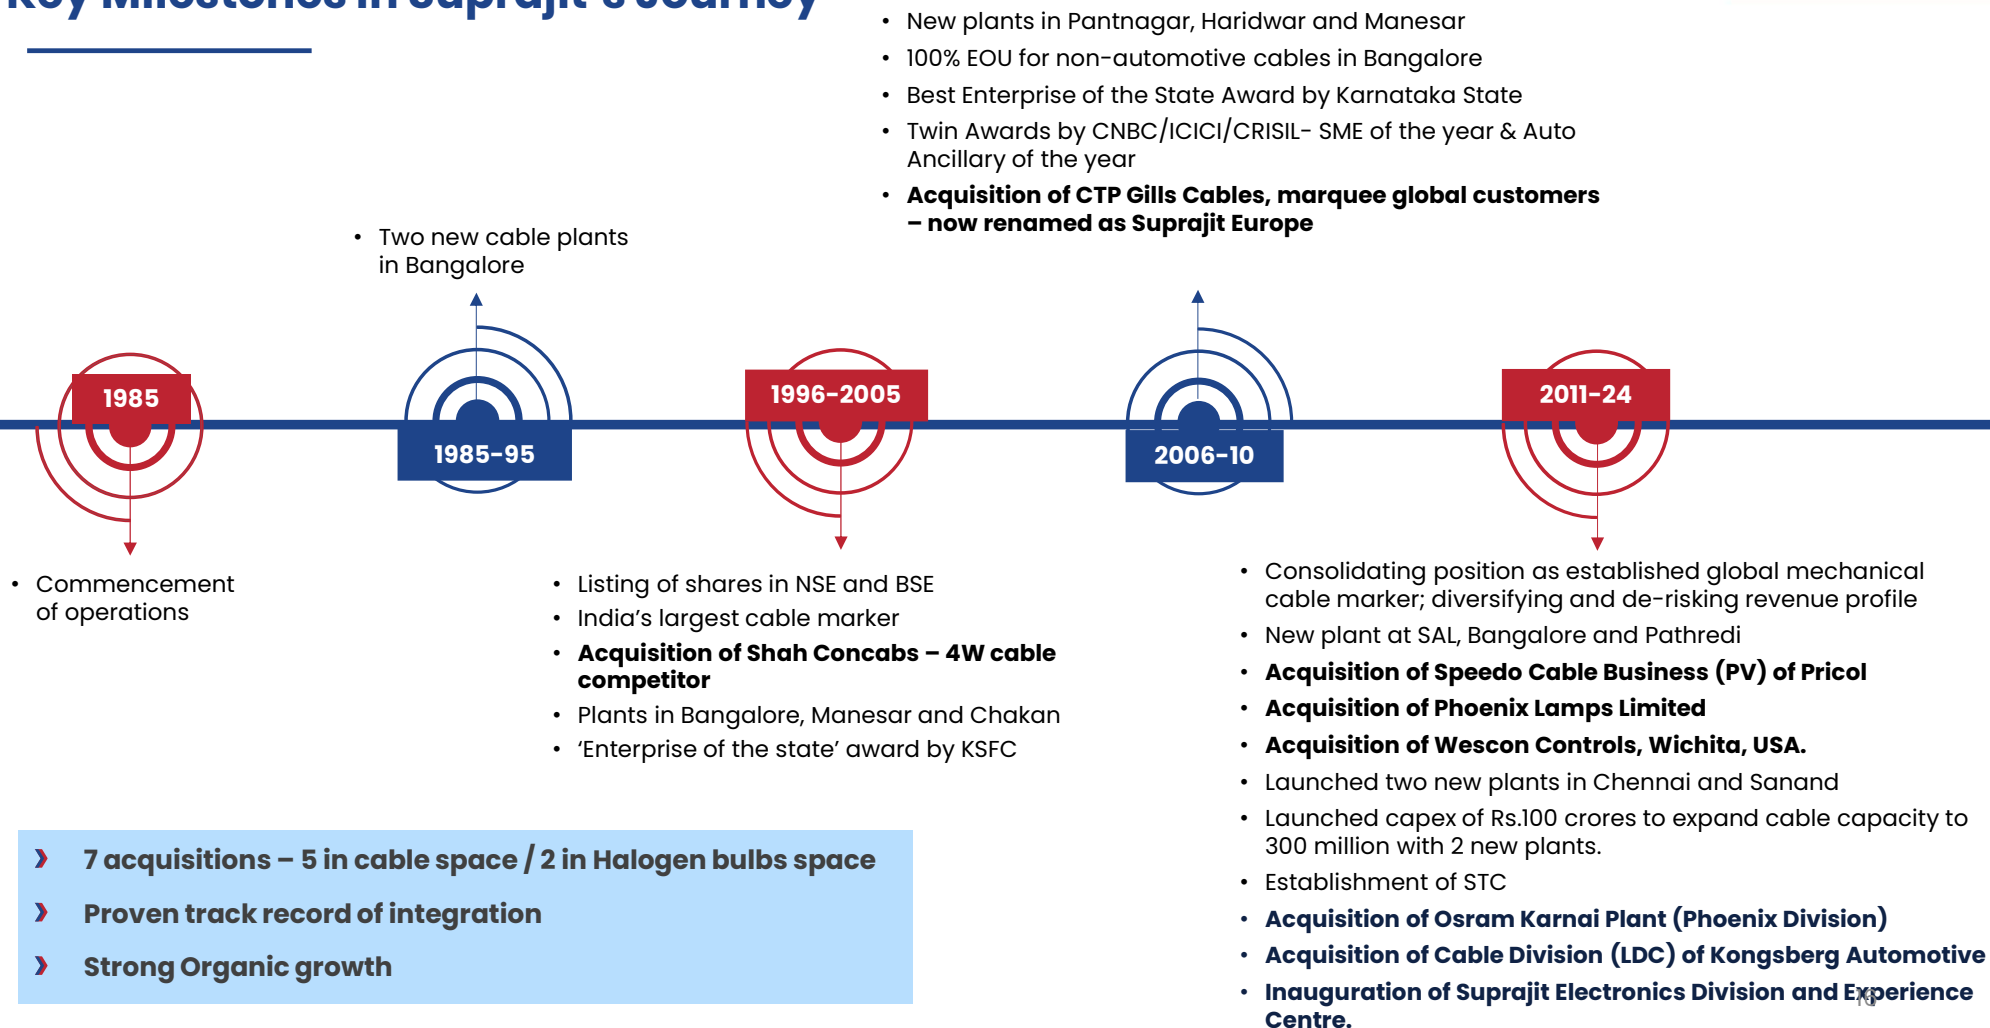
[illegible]

- New plants in Pantnagar, Haridwar and Manesar
- 100% EOU for non-automotive cables in Bangalore
- Best Enterprise of the State Award by Karnataka State
- Twin Awards by CNBC/ICICI/CRISIL- SME of the year & Auto Ancillary of the year
- **Acquisition of CTP Gills Cables, marquee global customers – now renamed as Suprajit Europe**

- Two new cable plants in Bangalore

1985

1985-95

1996-2005

2006-10

2011-24

- Commencement of operations

- Listing of shares in NSE and BSE
- India's largest cable marker
- **Acquisition of Shah Concabs – 4W cable competitor**
- Plants in Bangalore, Manesar and Chakan
- 'Enterprise of the state' award by KSFC

- Consolidating position as established global mechanical cable marker; diversifying and de-risking revenue profile
- New plant at SAL, Bangalore and Pathredi
- **Acquisition of Speedo Cable Business (PV) of Pricol**
- **Acquisition of Phoenix Lamps Limited**
- **Acquisition of Wescon Controls, Wichita, USA.**
- Launched two new plants in Chennai and Sanand
- Launched capex of Rs.100 crores to expand cable capacity to 300 million with 2 new plants.
- Establishment of STC
- **Acquisition of Osram Karnai Plant (Phoenix Division)**
- **Acquisition of Cable Division (LDC) of Kongsberg Automotive**
- **Inauguration of Suprajit Electronics Division and Experience Centre.**

› 7 acquisitions – 5 in cable space / 2 in Halogen bulbs space
› Proven track record of integration
› Strong Organic growth